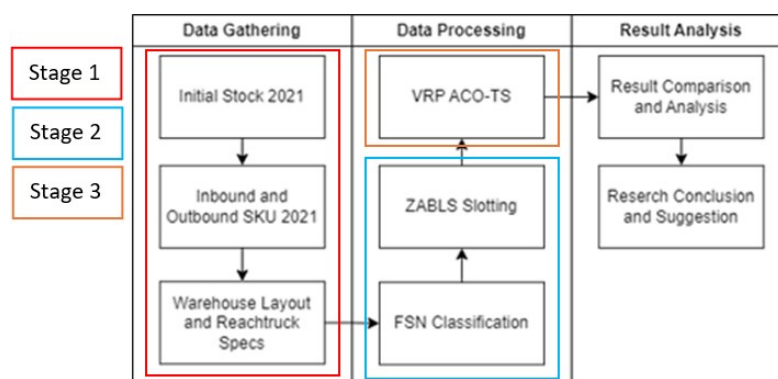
Stage 1

Stage 2

Stage 3

Data Gathering

Initial Stock 2021

Inbound and Outbound SKU 2021

Warehouse Layout and Reachtruck Specs

Data Processing

VRP ACO-TS

ZABLS Slotting

FSN Classification

Result Analysis

Result Comparison and Analysis

Reserch Conclusion and Suggestion